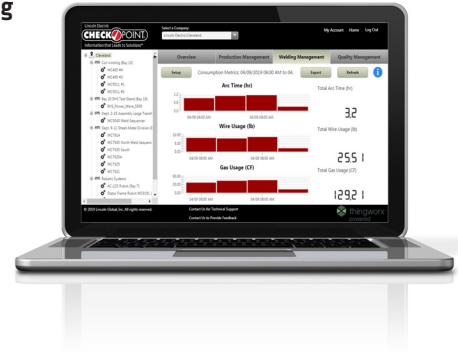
g

Lincoln Electric
CHECKPOINT
Information that Leads to Solutions

Select a Company:
Lincoln Electric Cleveland

My Account Home Log Out

Cleveland
Cell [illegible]
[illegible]
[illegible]
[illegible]
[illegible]
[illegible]
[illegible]
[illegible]
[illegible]
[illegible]
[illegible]
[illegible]
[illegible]
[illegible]
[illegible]
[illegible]
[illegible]

Overview
Production Management
Welding Management
Quality Management

Setup
Consumption Metrics: 04/09/2019 06:00 AM to 04...
Export
Refresh

Arc Time (hr)
Total Arc Time (hr)
3.2

Wire Usage (lb)
Total Wire Usage (lb)
255.1

Gas Usage (CF)
Total Gas Usage (CF)
129.2

© 2019 Lincoln Global, Inc. All rights reserved.
Contact Us for Technical Support
Contact Us to Provide Feedback

thingworx
powered